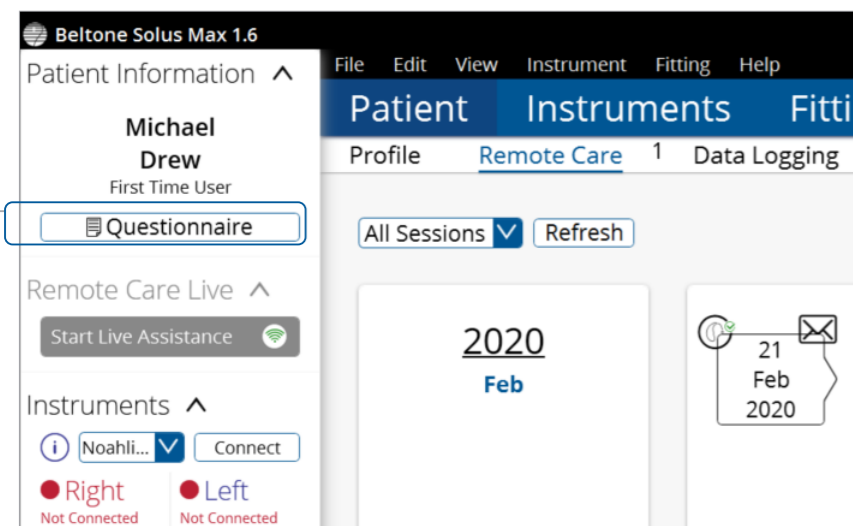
Beltone Solus Max 1.6

Patient Information

Michael
Drew
First Time User

Questionnaire

Remote Care Live

Start Live Assistance

Instruments

Noahli...

Connect

Right
Not Connected

Left
Not Connected

File Edit View Instrument Fitting Help

Patient Instruments Fitti

Profile Remote Care 1 Data Logging

All Sessions

Refresh

2020
Feb

21
Feb
2020